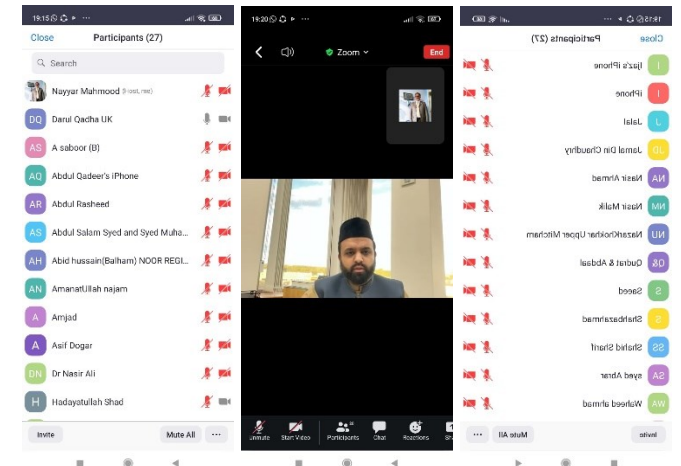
19:15

Close Participants (27)

Search

Nayyar Mahmood (Host, me)

DQ Darul Qadha UK

AS A saboor (B)

AQ Abdul Qadeer's iPhone

AR Abdul Rasheed

AS Abdul Salam Syed and Syed Muha...

AH Abid hussain(Balham) NOOR REGI...

AN AmanatUllah najam

A Amjad

A Asif Dogar

DN Dr Nasir Ali

H Hadayatullah Shad

Invite Mute All ···

19:20

Zoom

End

Unmute Start Video Participants Chat Reactions

16:15

Close Participants (27)

I Ijaz's iPhone

I iPhone

J Jalal

JD Jamal Din Chaudhry

NA Nasir Ahmed

NM Nasir Malik

NU NazarGrokhar Upper Mitcham

Q& Qudrat & Abdaal

S Saeed

S Shahbazahmed

SS Shahid Sharif

SA syed Abrar

WA Waheed ahmed

Invite Mute All ···